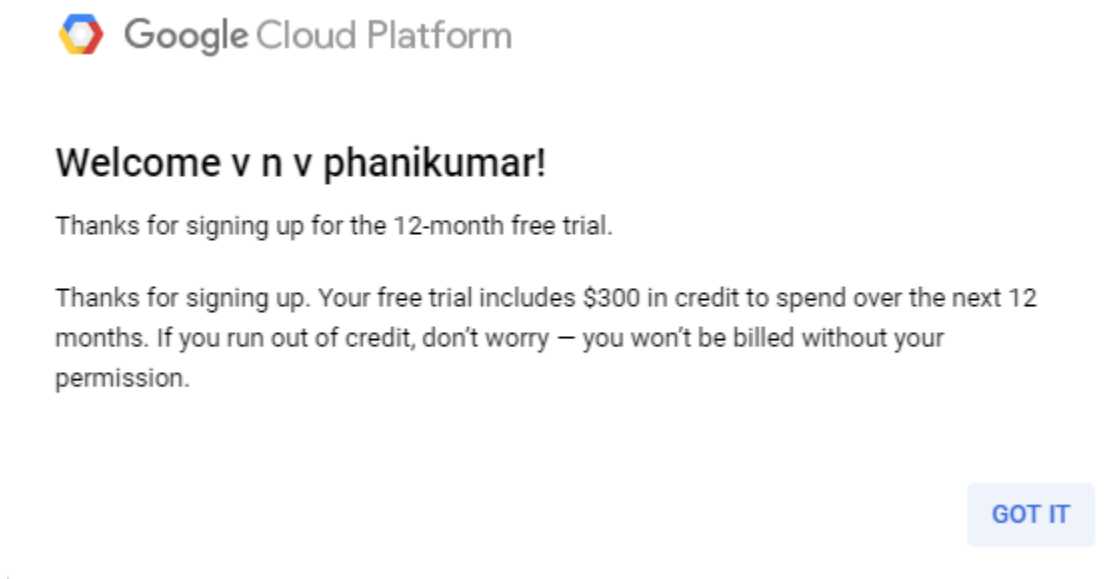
Google Cloud Platform

Welcome v n v phanikumar!

Thanks for signing up for the 12-month free trial.

Thanks for signing up. Your free trial includes $300 in credit to spend over the next 12 months. If you run out of credit, don't worry — you won't be billed without your permission.

GOT IT